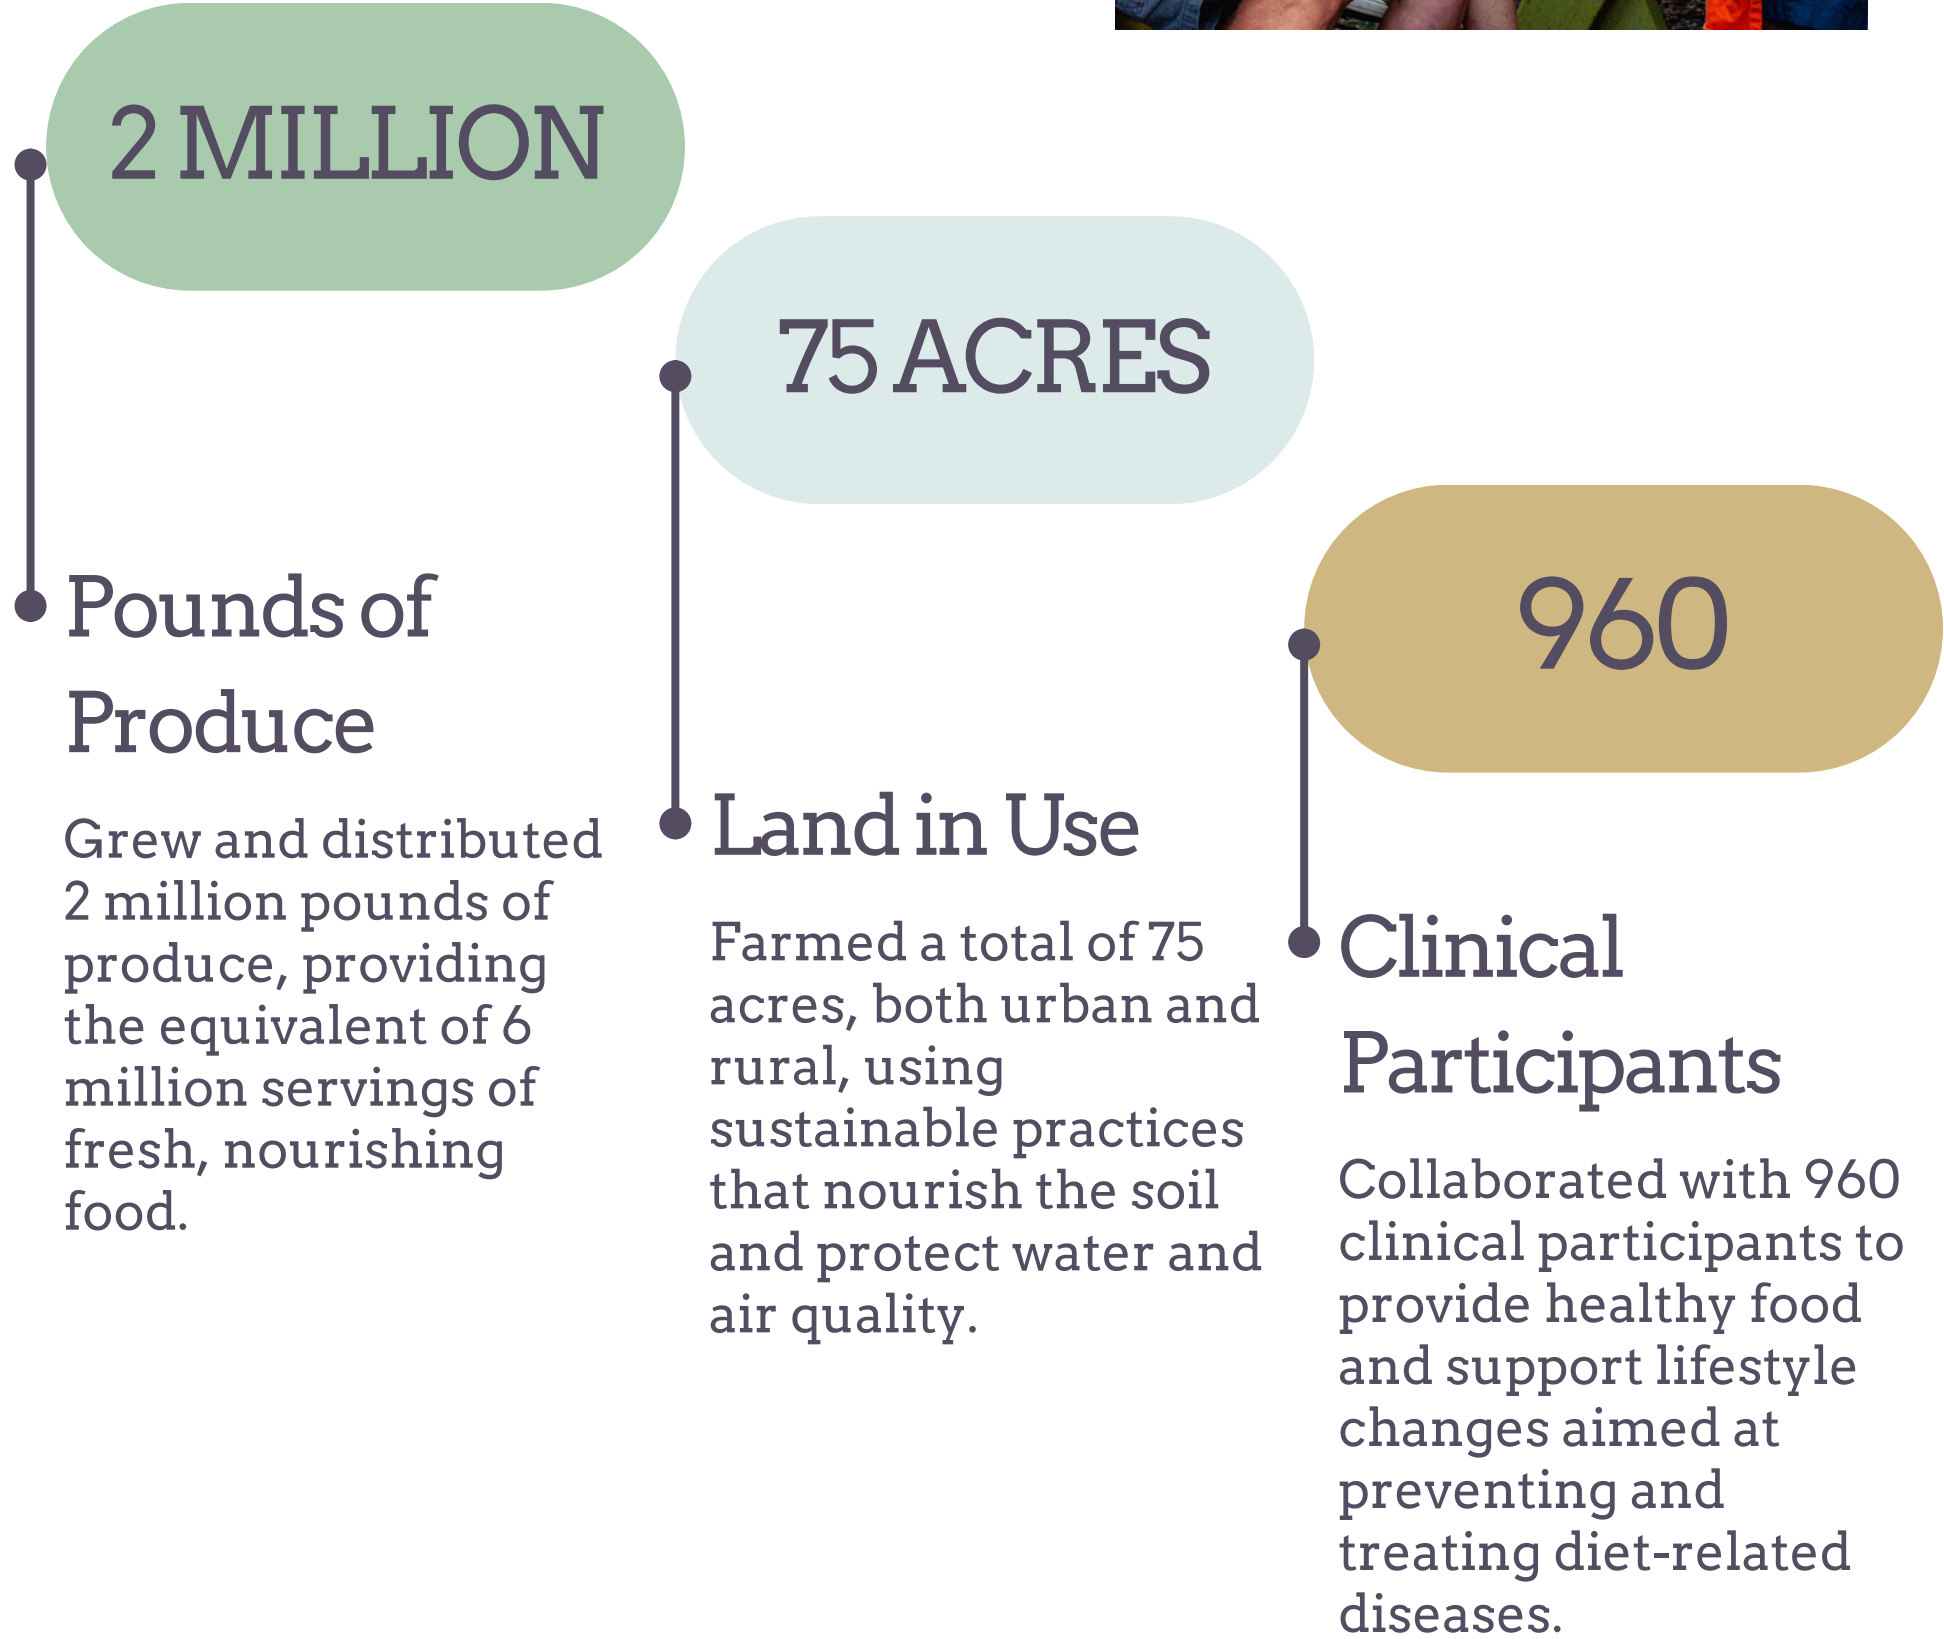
2 MILLION

Pounds of Produce

Grew and distributed 2 million pounds of produce, providing the equivalent of 6 million servings of fresh, nourishing food.

75 ACRES

Land in Use

Farmed a total of 75 acres, both urban and rural, using sustainable practices that nourish the soil and protect water and air quality.

960

Clinical Participants

Collaborated with 960 clinical participants to provide healthy food and support lifestyle changes aimed at preventing and treating diet-related diseases.